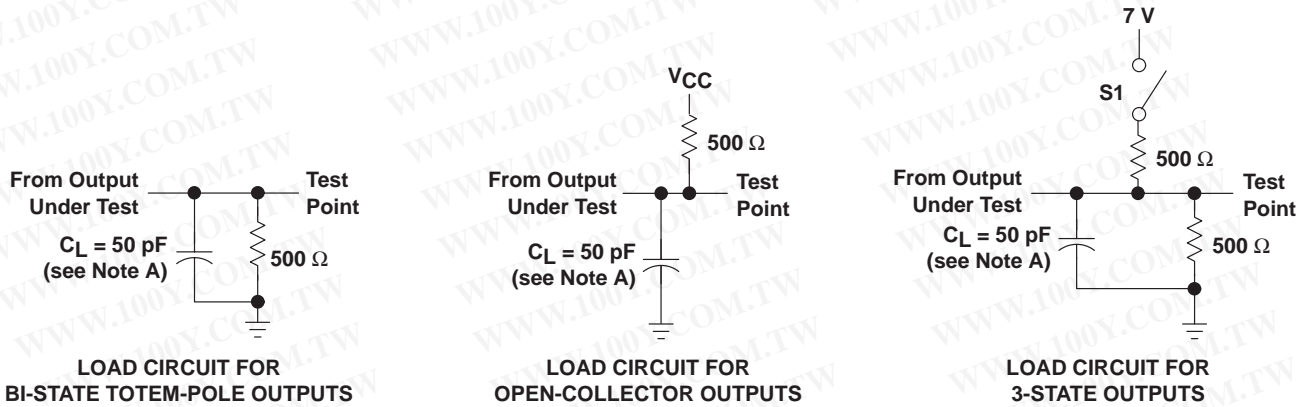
From Output Under Test

Test Point

$C_L$ = 50 pF (see Note A)

500 Ω

LOAD CIRCUIT FOR BI-STATE TOTEM-POLE OUTPUTS

$V_{CC}$

500 Ω

From Output Under Test

Test Point

$C_L$ = 50 pF (see Note A)

LOAD CIRCUIT FOR OPEN-COLLECTOR OUTPUTS

7 V

S1

500 Ω

From Output Under Test

Test Point

$C_L$ = 50 pF (see Note A)

500 Ω

LOAD CIRCUIT FOR 3-STATE OUTPUTS

WWW.100Y.COM.TW